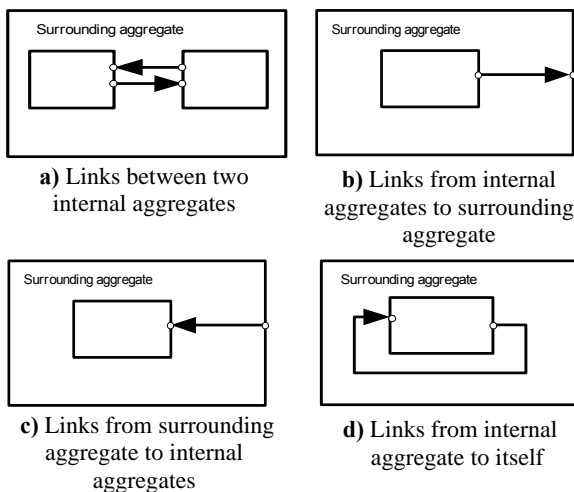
Surrounding aggregate

a) Links between two internal aggregates

Surrounding aggregate

b) Links from internal aggregates to surrounding aggregate

Surrounding aggregate

c) Links from surrounding aggregate to internal aggregates

Surrounding aggregate

d) Links from internal aggregate to itself